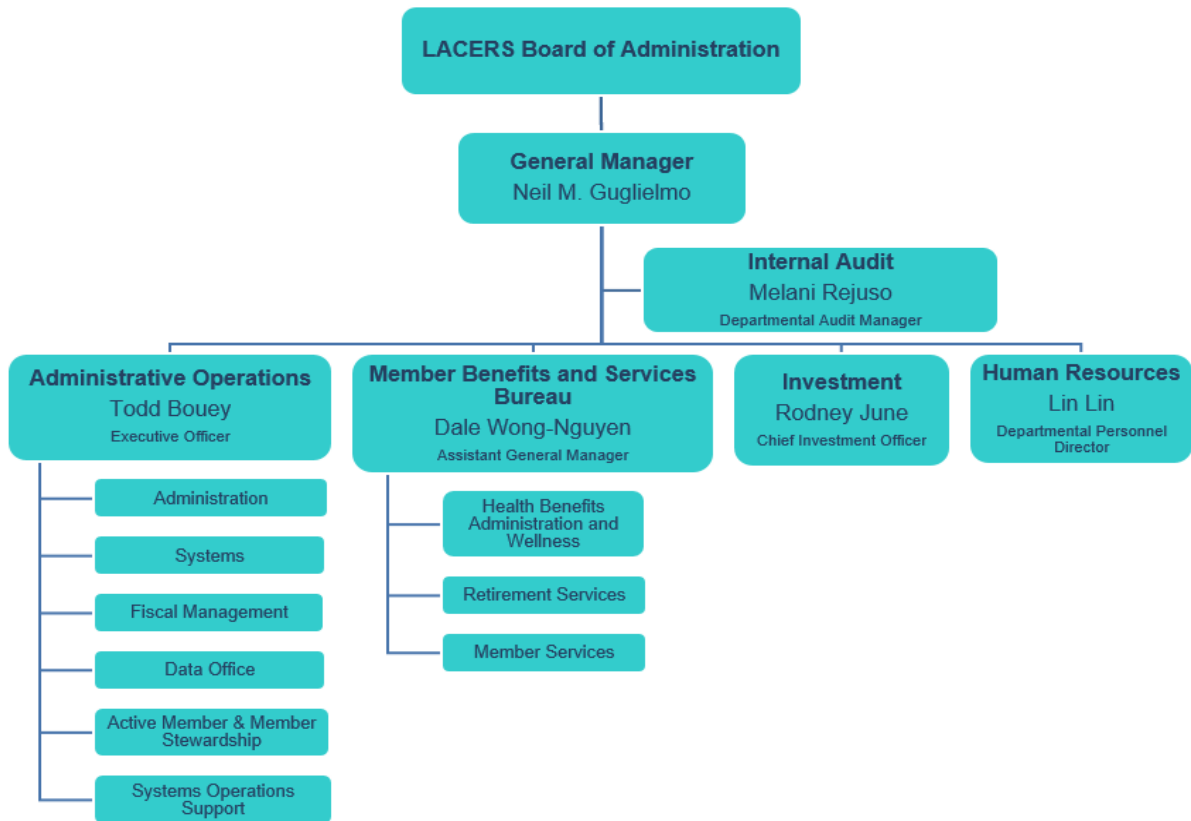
LACERS Board of Administration

General Manager
Neil M. Guglielmo

Internal Audit
Melani Rejuso
Departmental Audit Manager

Administrative Operations
Todd Bouey
Executive Officer

Administration

Systems

Fiscal Management

Data Office

Active Member & Member Stewardship

Systems Operations Support

Member Benefits and Services Bureau
Dale Wong-Nguyen
Assistant General Manager

Health Benefits Administration and Wellness

Retirement Services

Member Services

Investment
Rodney June
Chief Investment Officer

Human Resources
Lin Lin
Departmental Personnel Director